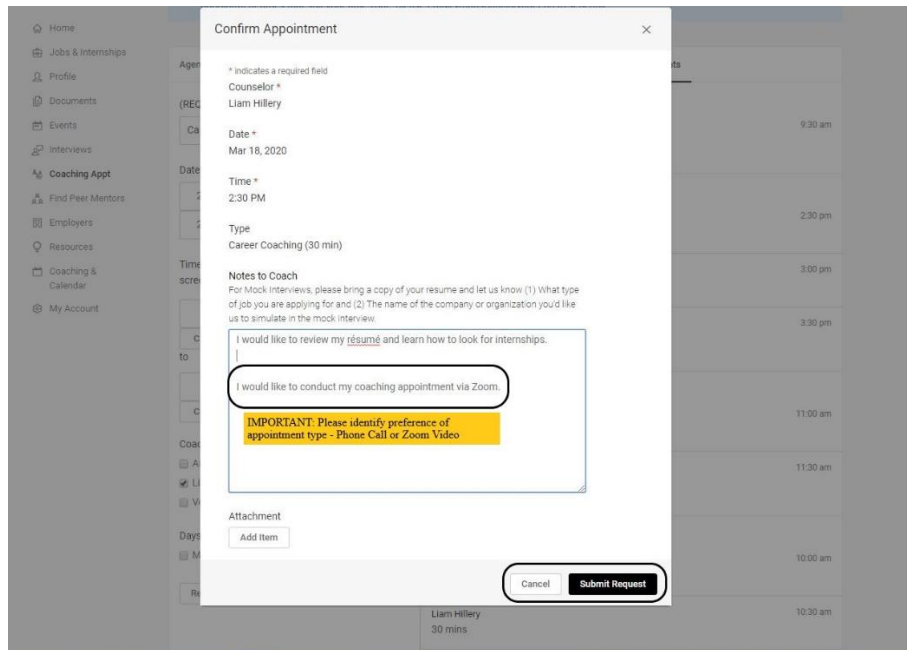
Home
Jobs & Internships
Profile
Documents
Events
Interviews
Coaching Appt
Find Peer Mentors
Employers
Resources
Coaching & Calendar
My Account

Agen
(REC
Ca
Date
Time
scre
to
Coac
A
Li
V
Days
M
Re

Confirm Appointment

* indicates a required field

Counselor *
Liam Hillery

Date *
Mar 18, 2020

Time *
2:30 PM

Type
Career Coaching (30 min)

Notes to Coach
For Mock Interviews, please bring a copy of your resume and let us know (1) What type of job you are applying for and (2) The name of the company or organization you'd like us to simulate in the mock interview.

I would like to review my résumé and learn how to look for internships.

I would like to conduct my coaching appointment via Zoom.

IMPORTANT: Please identify preference of appointment type - Phone Call or Zoom Video

Attachment
Add Item

Cancel
Submit Request

ts
9:30 am
2:30 pm
3:00 pm
3:30 pm
11:00 am
11:30 am
10:00 am
Liam Hillery
30 mins
10:30 am